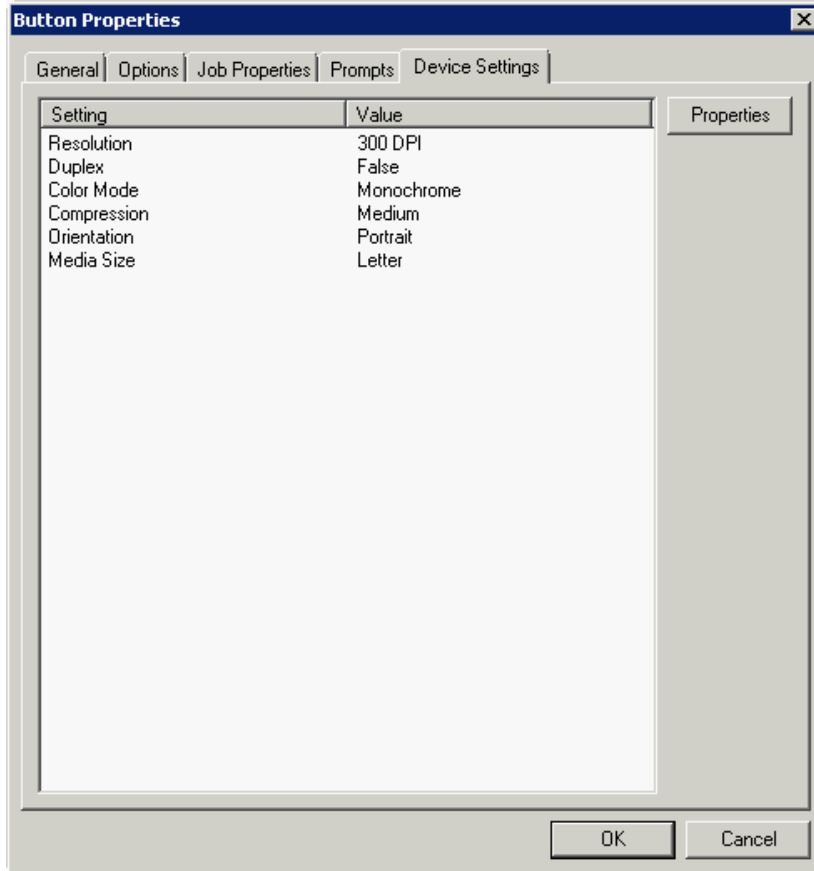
Button Properties

General | Options | Job Properties | Prompts | Device Settings

| Setting | Value |
|---|---|
| Resolution | 300 DPI |
| Duplex | False |
| Color Mode | Monochrome |
| Compression | Medium |
| Orientation | Portrait |
| Media Size | Letter |

Properties

OK
Cancel